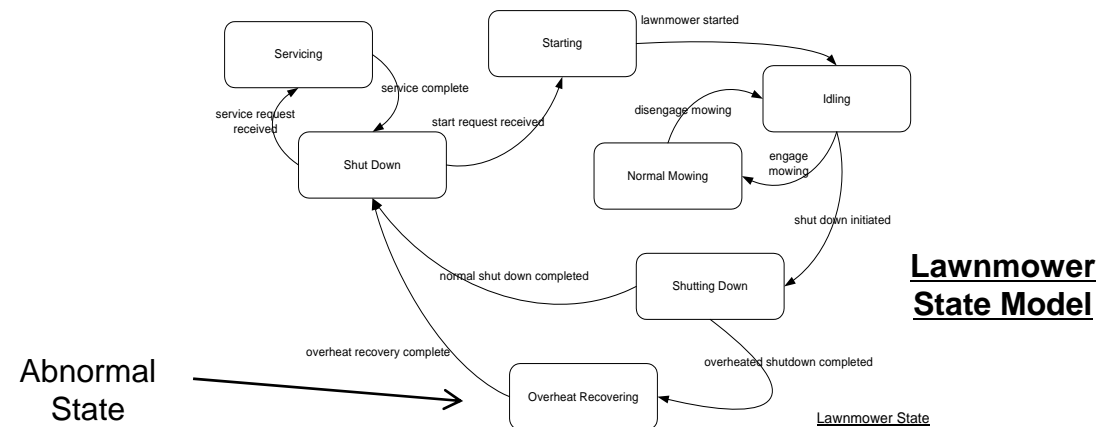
Servicing

Starting

lawnmower started

service complete

Idling

disengage mowing

service request received

start request received

Shut Down

Normal Mowing

engage mowing

shut down initiated

normal shut down completed

Shutting Down

Lawnmower State Model

overheat recovery complete

overheated shutdown completed

Abnormal State

Overheat Recovering

Lawnmower State